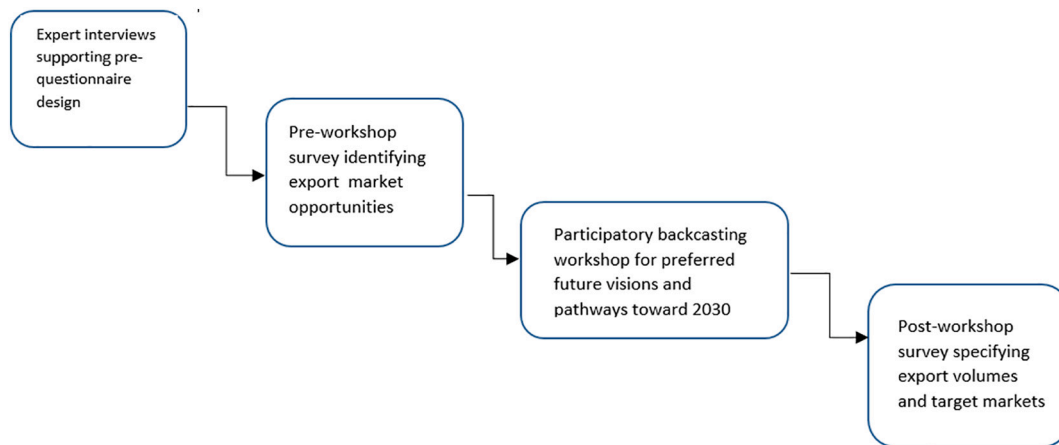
Expert interviews supporting pre-questionnaire design

Pre-workshop survey identifying export market opportunities

Participatory backcasting workshop for preferred future visions and pathways toward 2030

Post-workshop survey specifying export volumes and target markets